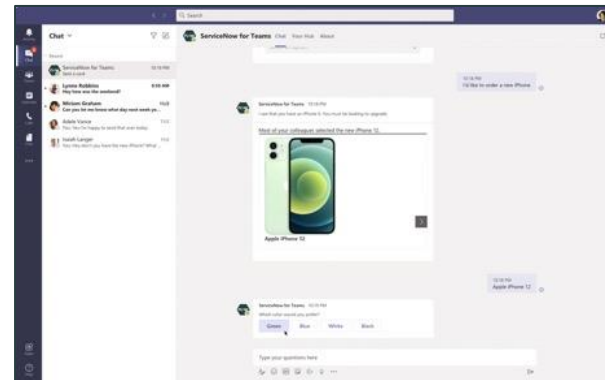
Search

Chat

Recent

ServiceNow for Teams
Sent a card

Lynne Robbins
Hey how was the weekend?

Miriam Graham
Can you let me know what day next week yo...

Adele Vance
Yes. You're happy to send that over today

Isaiah Langer
You may don't you have the new iPhone? What ...

ServiceNow for Teams Chat Your Hub About

I'd like to order a new iPhone

ServiceNow for Teams

Most of your colleagues selected the new iPhone 12

Apple iPhone 12

Apple iPhone 12

ServiceNow for Teams

What color would you prefer?

Green Blue White Black

Type your questions here